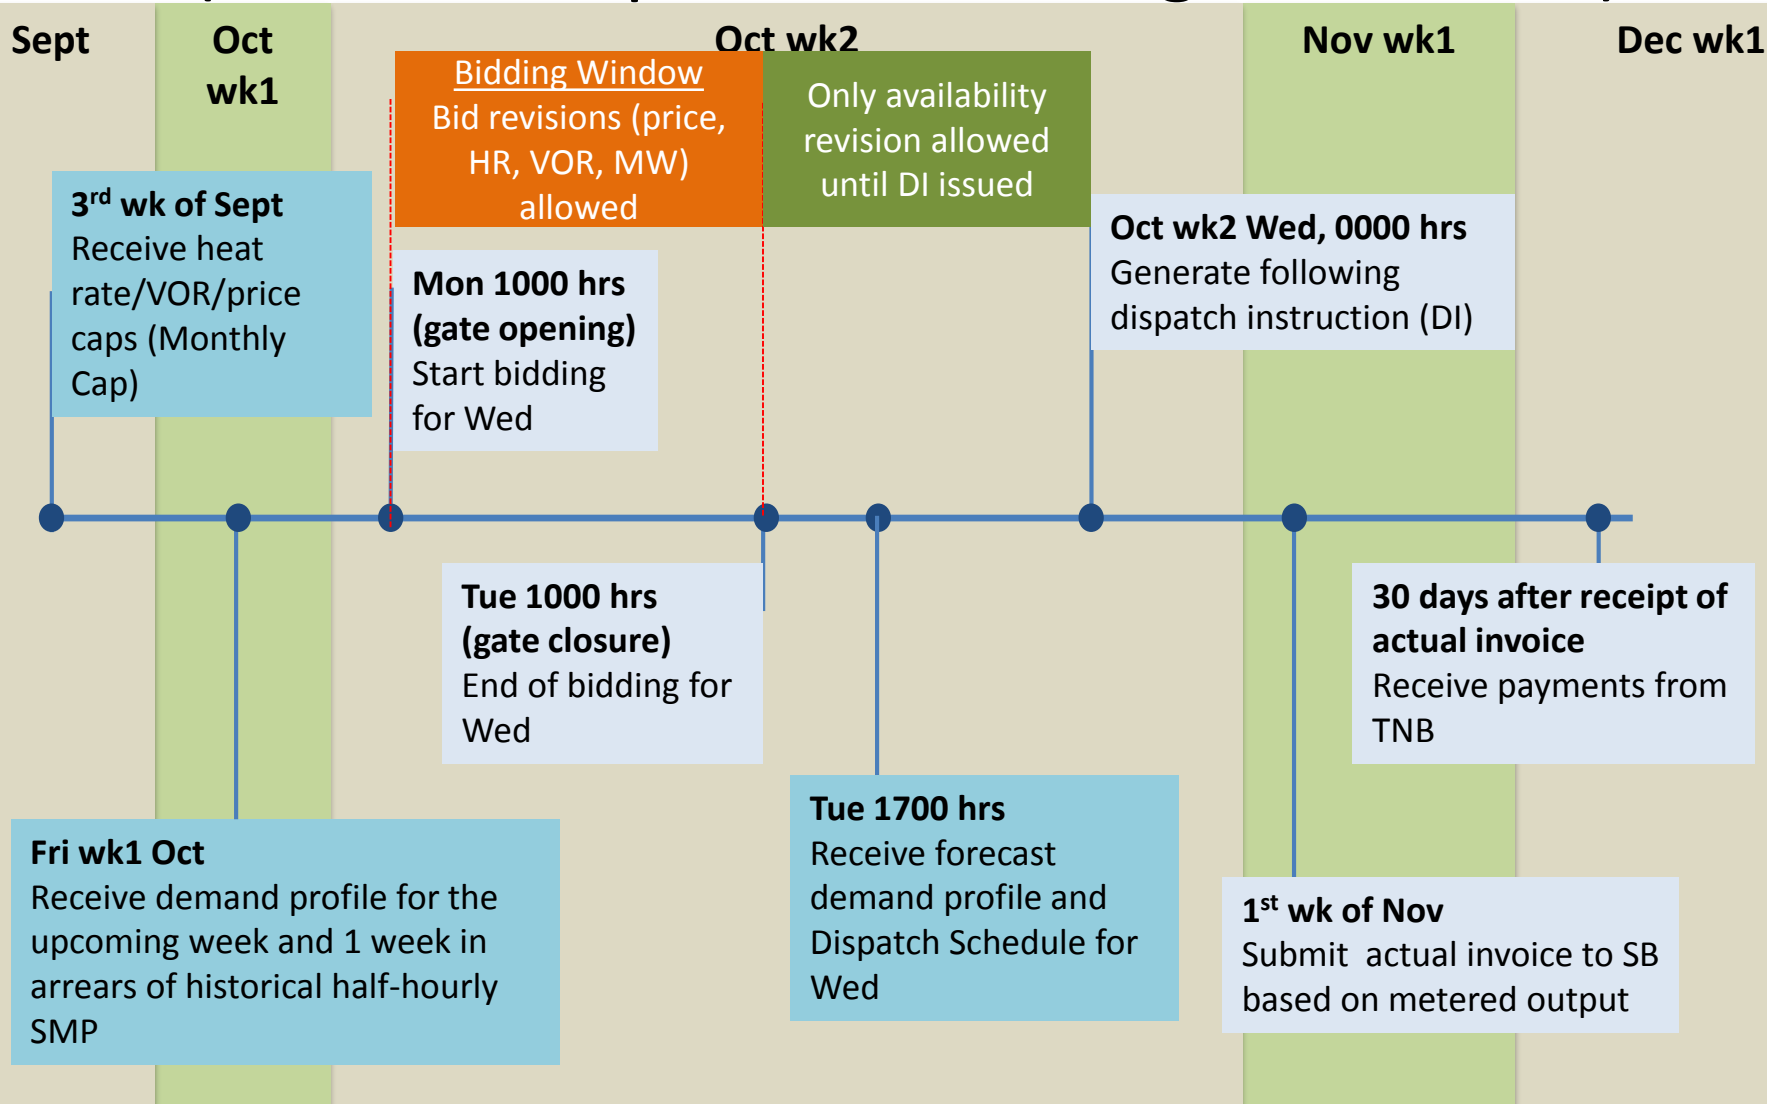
Sept

Oct wk1

Oct wk2

Nov wk1

Dec wk1

Bidding Window
Bid revisions (price, HR, VOR, MW) allowed

Only availability revision allowed until DI issued

3$^{rd}$ wk of Sept
Receive heat rate/VOR/price caps (Monthly Cap)

Mon 1000 hrs (gate opening)
Start bidding for Wed

Oct wk2 Wed, 0000 hrs
Generate following dispatch instruction (DI)

Tue 1000 hrs (gate closure)
End of bidding for Wed

30 days after receipt of actual invoice
Receive payments from TNB

Fri wk1 Oct
Receive demand profile for the upcoming week and 1 week in arrears of historical half-hourly SMP

Tue 1700 hrs
Receive forecast demand profile and Dispatch Schedule for Wed

1$^{st}$ wk of Nov
Submit actual invoice to SB based on metered output